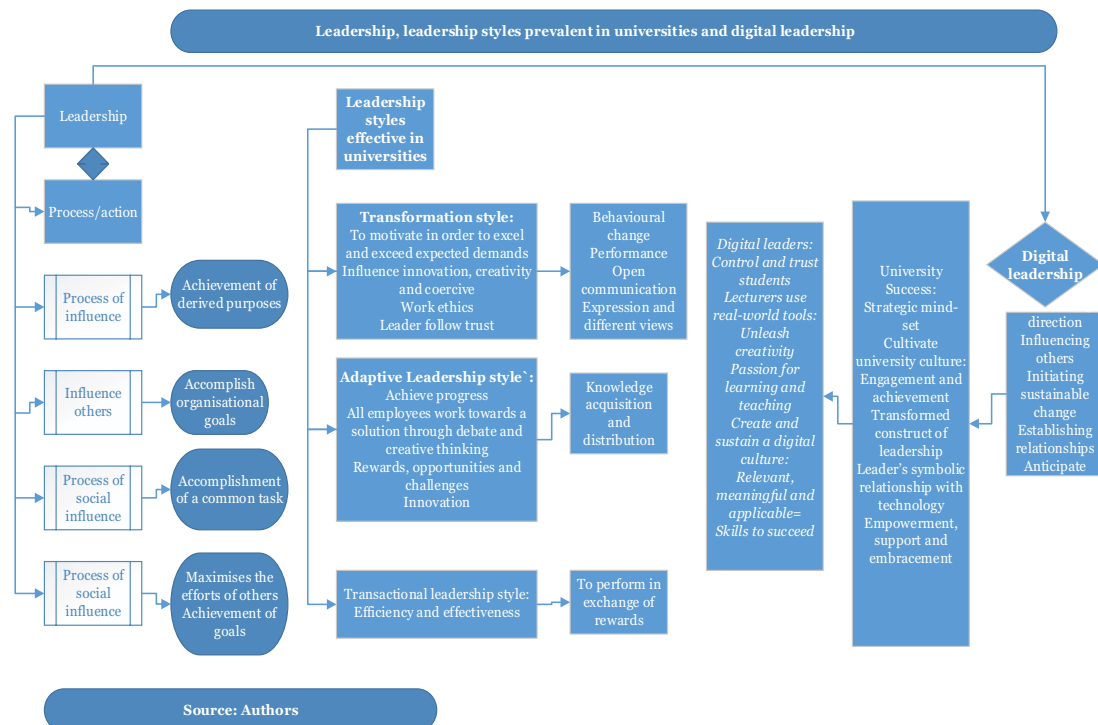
Leadership, leadership styles prevalent in universities and digital leadership

Leadership

Process/action

Process of influence

Achievement of derived purposes

Influence others

Accomplish organisational goals

Process of social influence

Accomplishment of a common task

Process of social influence

Maximises the efforts of others Achievement of goals

Leadership styles effective in universities

Transformation style:
To motivate in order to excel and exceed expected demands
Influence innovation, creativity and coercive
Work ethics
Leader follow trust

Behavioural change
Performance
Open communication
Expression and different views

Adaptive Leadership style`:
Achieve progress
All employees work towards a solution through debate and creative thinking
Rewards, opportunities and challenges
Innovation

Knowledge acquisition and distribution

Transactional leadership style: Efficiency and effectiveness

To perform in exchange of rewards

Digital leaders: Control and trust students
Lecturers use real-world tools: Unleash creativity
Passion for learning and teaching
Create and sustain a digital culture:
Relevant, meaningful and applicable= Skills to succeed

University Success:
Strategic mind-set
Cultivate university culture:
Engagement and achievement
Transformed construct of leadership
Leader's symbolic relationship with technology
Empowerment, support and embracement

Digital leadership

direction
Influencing others
Initiating sustainable change
Establishing relationships
Anticipate

Source: Authors